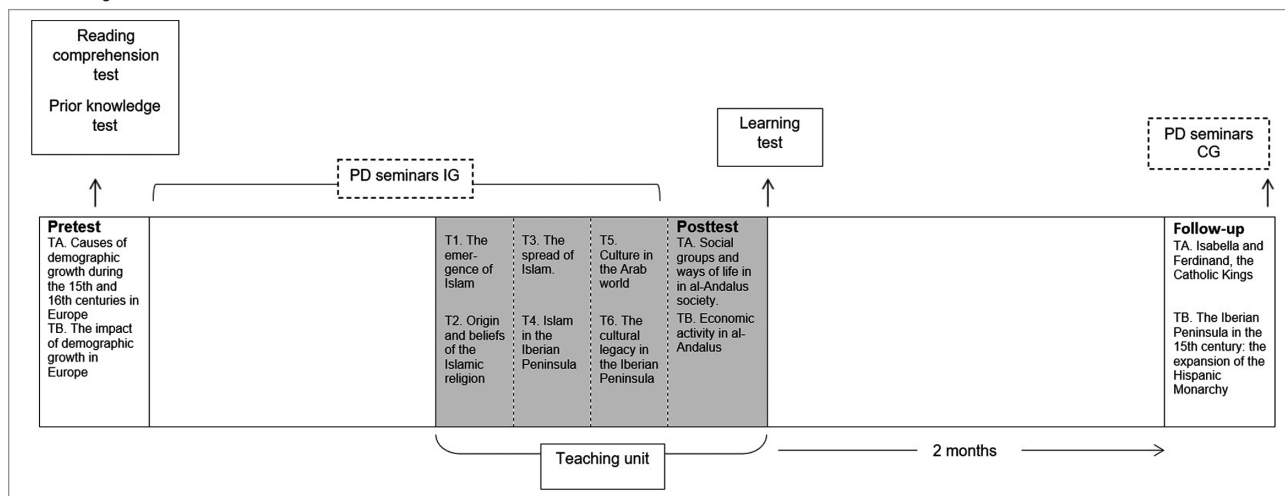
Reading comprehension test

Prior knowledge test

PD seminars IG

Learning test

PD seminars CG

Pretest
TA. Causes of demographic growth during the 15th and 16th centuries in Europe
TB. The impact of demographic growth in Europe

T1. The emergence of Islam

T2. Origin and beliefs of the Islamic religion

T3. The spread of Islam.

T4. Islam in the Iberian Peninsula

T5. Culture in the Arab world

T6. The cultural legacy in the Iberian Peninsula

Posttest
TA. Social groups and ways of life in in al-Andalus society.
TB. Economic activity in al-Andalus

Follow-up
TA. Isabella and Ferdinand, the Catholic Kings

TB. The Iberian Peninsula in the 15th century: the expansion of the Hispanic Monarchy

Teaching unit

2 months